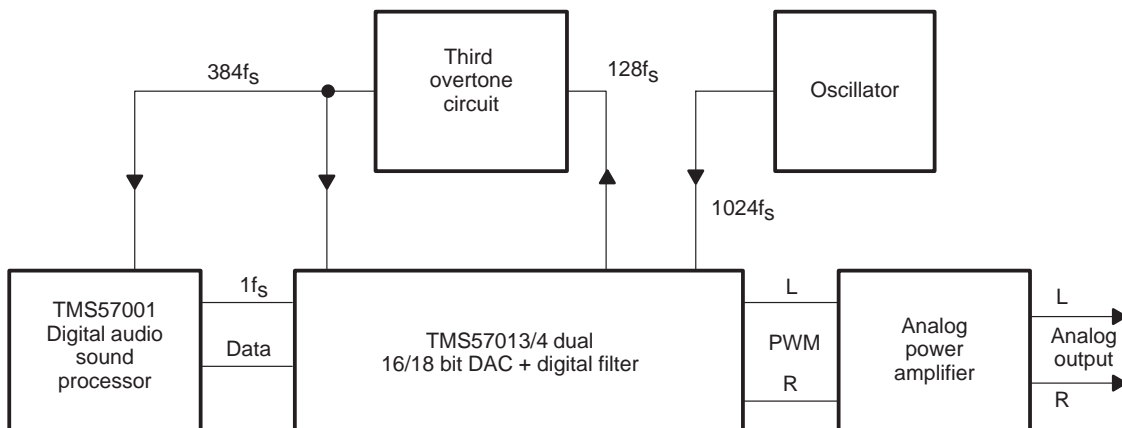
Third overtone circuit

Oscillator

$384f_S$

$128f_S$

$1024f_S$

TMS57001 Digital audio sound processor

$1f_S$

Data

TMS57013/4 dual 16/18 bit DAC + digital filter

L

PWM

R

Analog power amplifier

L

Analog output

R